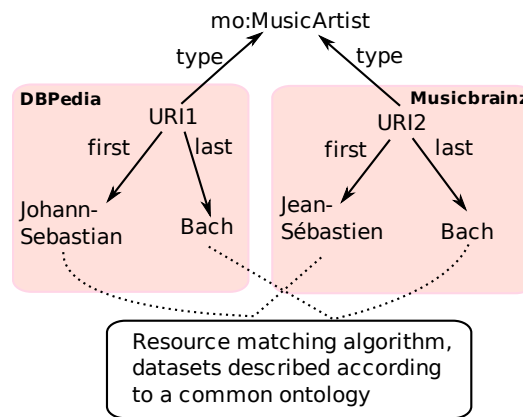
mo:MusicArtist

type

type

DBPedia

Musicbrainz

URI1

first

last

Johann-Sebastian

Bach

URI2

first

last

Jean-Sébastien

Bach

Resource matching algorithm, datasets described according to a common ontology